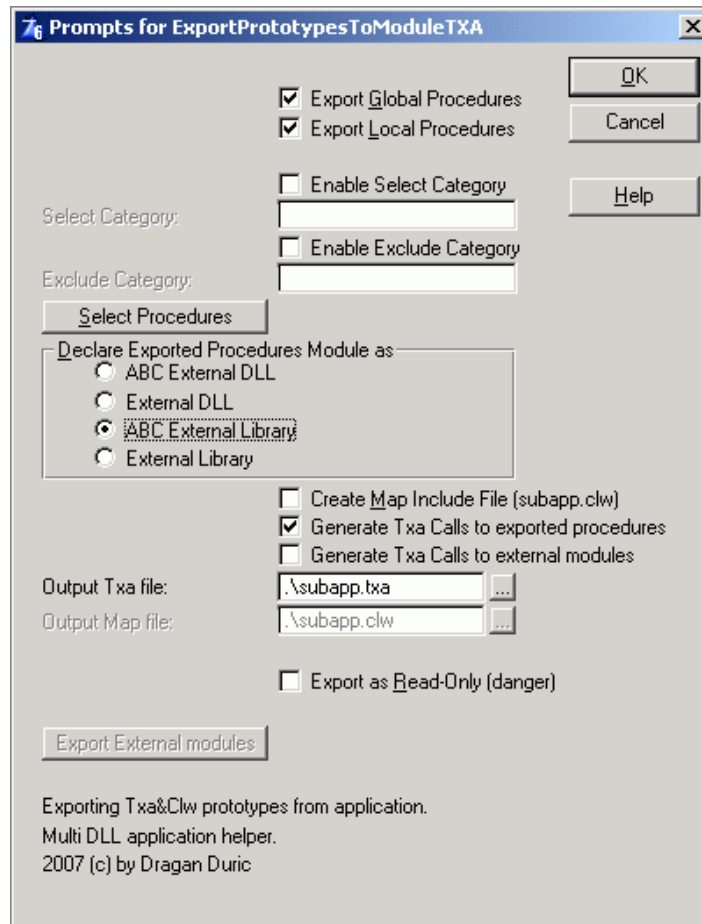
Prompts for ExportPrototypesToModuleTXA

OK
Cancel
Help

Export Global Procedures
Export Local Procedures

Enable Select Category
Select Category:
Enable Exclude Category
Exclude Category:

Select Procedures

Declare Exported Procedures Module as
ABC External DLL
External DLL
ABC External Library
External Library

Create Map Include File (subapp.clw)
Generate Txa Calls to exported procedures
Generate Txa Calls to external modules

Output Txa file: .\subapp.txa ...
Output Map file: .\subapp.clw ...

Export as Read-Only (danger)

Export External modules

Exporting Txa&Clw prototypes from application.
Multi DLL application helper.
2007 (c) by Dragan Duric